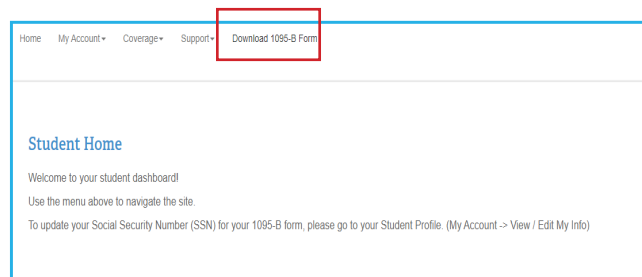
Home My Account▾ Coverage▾ Support▾ Download 1095-B Form

Student Home

Welcome to your student dashboard!

Use the menu above to navigate the site.

To update your Social Security Number (SSN) for your 1095-B form, please go to your Student Profile. (My Account -> View / Edit My Info)